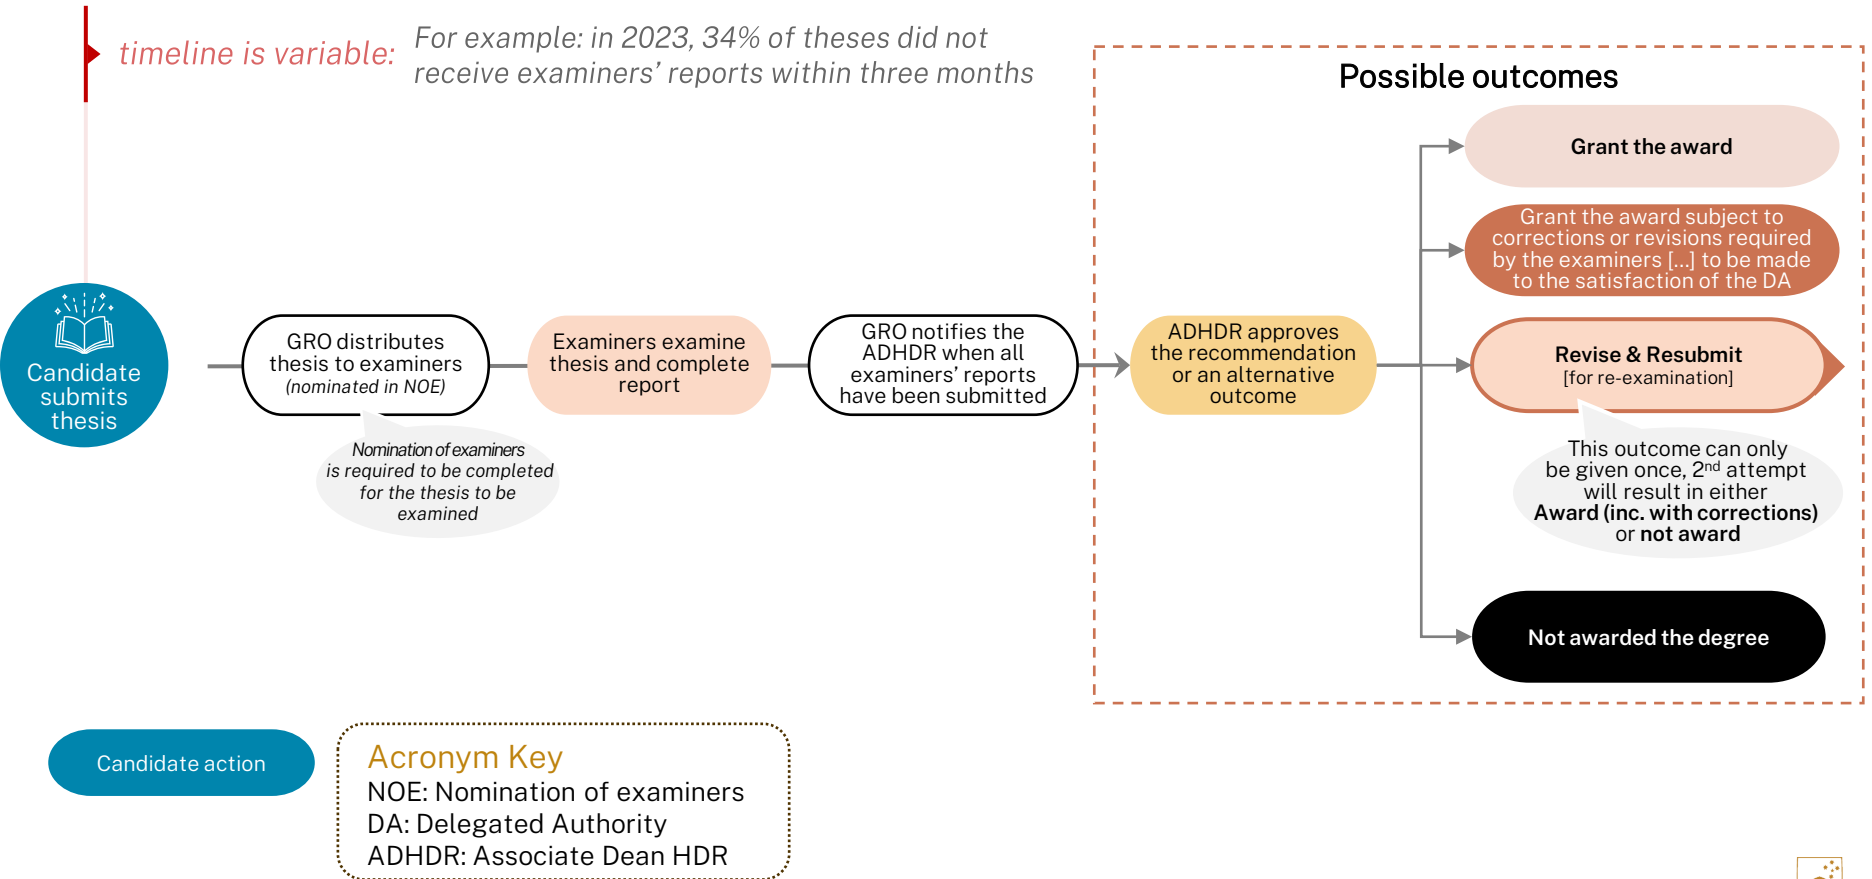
timeline is variable: For example: in 2023, 34% of theses did not receive examiners' reports within three months

Candidate submits thesis

GRO distributes thesis to examiners (nominated in NOE)

Nomination of examiners is required to be completed for the thesis to be examined

Examiners examine thesis and complete report

GRO notifies the ADHDR when all examiners' reports have been submitted

ADHDR approves the recommendation or an alternative outcome

Possible outcomes

Grant the award

Grant the award subject to corrections or revisions required by the examiners [...] to be made to the satisfaction of the DA

Revise & Resubmit [for re-examination]

This outcome can only be given once, 2$^{nd}$ attempt will result in either **Award (inc. with corrections)** or **not award**

Not awarded the degree

Candidate action

Acronym Key
NOE: Nomination of examiners
DA: Delegated Authority
ADHDR: Associate Dean HDR